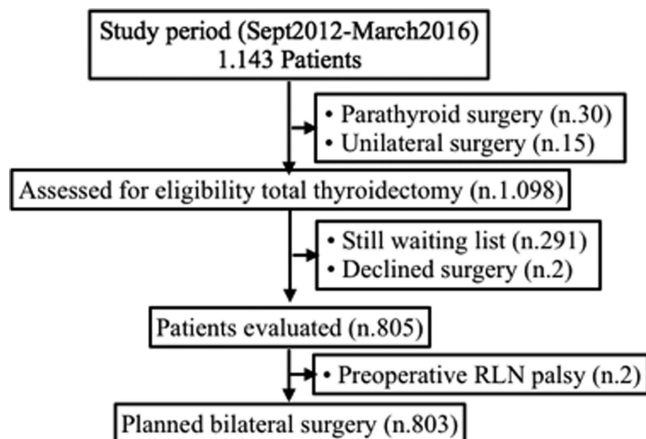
Study period (Sept2012-March2016)
1.143 Patients

• Parathyroid surgery (n.30)
• Unilateral surgery (n.15)

Assessed for eligibility total thyroidectomy (n.1.098)

• Still waiting list (n.291)
• Declined surgery (n.2)

Patients evaluated (n.805)

• Preoperative RLN palsy (n.2)

Planned bilateral surgery (n.803)